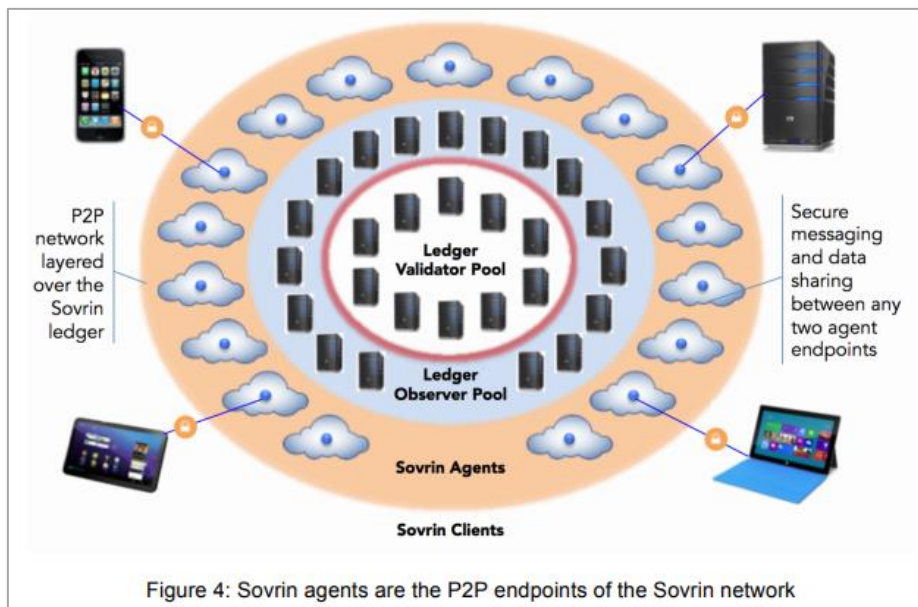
P2P network layered over the Sovrin ledger

Ledger Validator Pool

Secure messaging and data sharing between any two agent endpoints

Ledger Observer Pool

Sovrin Agents

Sovrin Clients

Figure 4: Sovrin agents are the P2P endpoints of the Sovrin network